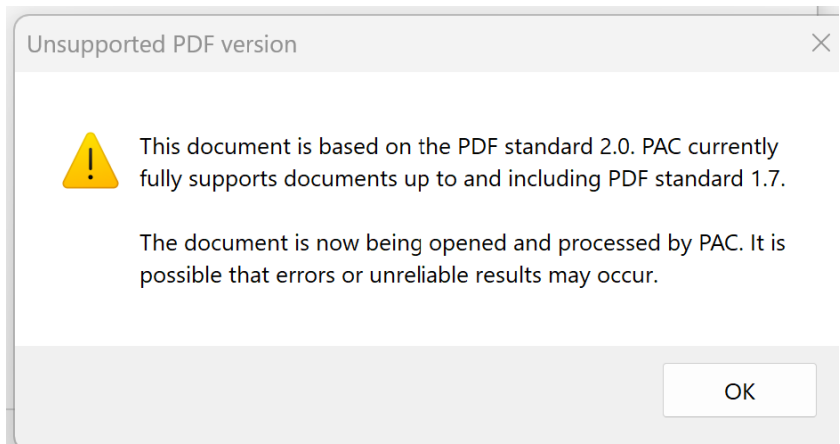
Unsupported PDF version

This document is based on the PDF standard 2.0. PAC currently fully supports documents up to and including PDF standard 1.7.

The document is now being opened and processed by PAC. It is possible that errors or unreliable results may occur.

OK